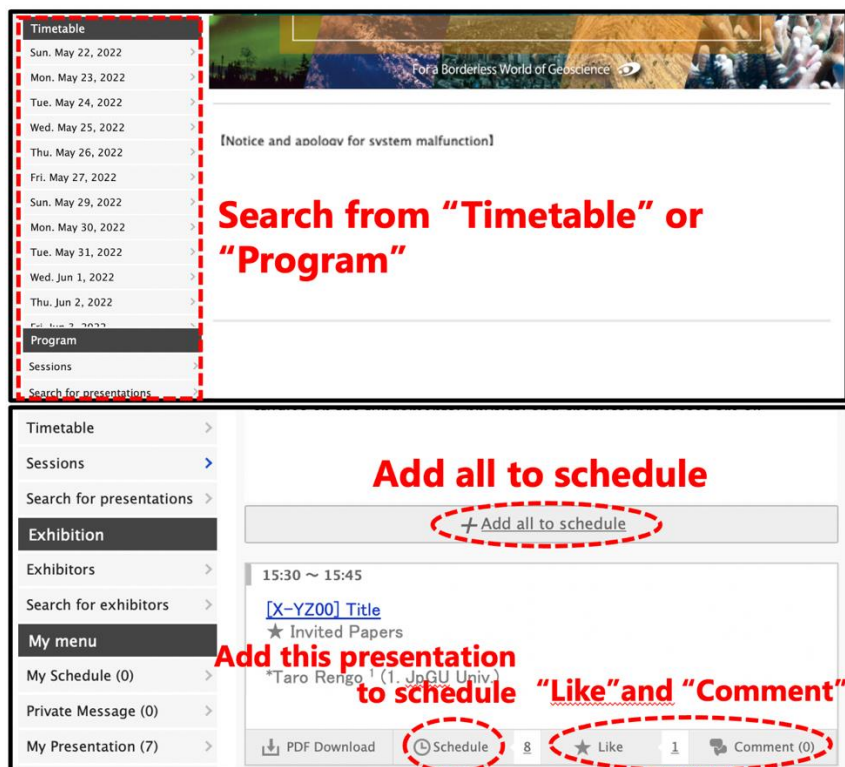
Timetable
Sun. May 22, 2022
Mon. May 23, 2022
Tue. May 24, 2022
Wed. May 25, 2022
Thu. May 26, 2022
Fri. May 27, 2022
Sun. May 29, 2022
Mon. May 30, 2022
Tue. May 31, 2022
Wed. Jun 1, 2022
Thu. Jun 2, 2022
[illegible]
Program
Sessions
Search for presentations

For a Borderless World of Geoscience

【Notice and apology for system malfunction】

Search from "Timetable" or "Program"

Timetable
Sessions
Search for presentations
Exhibition
Exhibitors
Search for exhibitors
My menu
My Schedule (0)
Private Message (0)
My Presentation (7)

Add all to schedule

+ Add all to schedule

15:30 ~ 15:45

[X-YZ00] Title
★ Invited Papers

*Taro Rengo 1 (1. JpGU Univ.)

Add this presentation to schedule

"Like" and "Comment"

PDF Download
Schedule
8
★ Like
1
Comment (0)